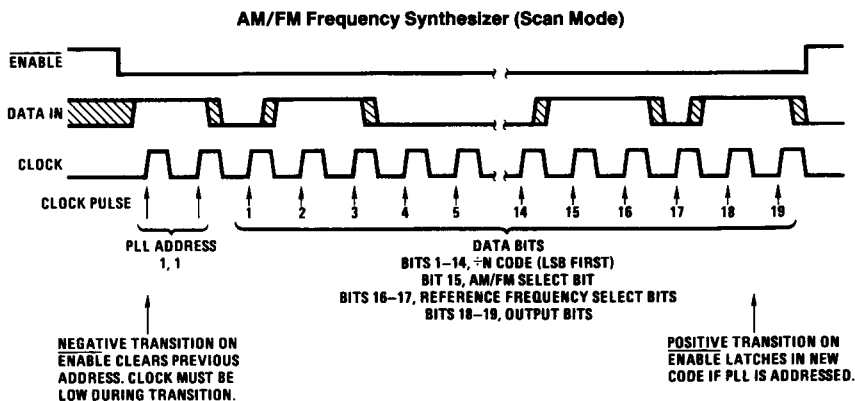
AM/FM Frequency Synthesizer (Scan Mode)

$\overline{\text{ENABLE}}$

DATA IN

CLOCK

CLOCK PULSE

1 2 3 4 5 14 15 16 17 18 19

PLL ADDRESS
1, 1

DATA BITS
BITS 1–14, ÷N CODE (LSB FIRST)
BIT 15, AM/FM SELECT BIT
BITS 16–17, REFERENCE FREQUENCY SELECT BITS
BITS 18–19, OUTPUT BITS

NEGATIVE TRANSITION ON $\overline{\text{ENABLE}}$ CLEARS PREVIOUS ADDRESS. CLOCK MUST BE LOW DURING TRANSITION.

POSITIVE TRANSITION ON $\overline{\text{ENABLE}}$ LATCHES IN NEW CODE IF PLL IS ADDRESSED.